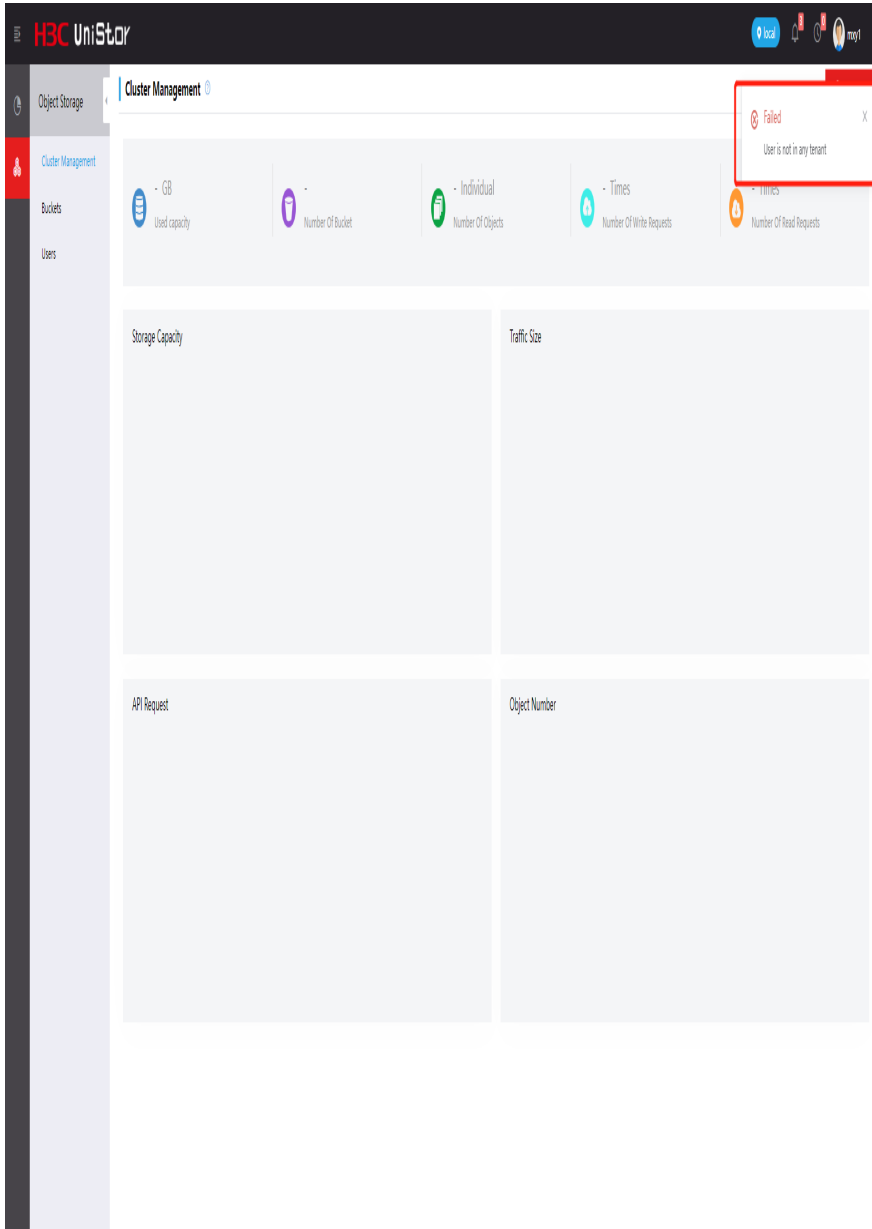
H3C UniStor

local 0 0 mxy1

Object Storage

Cluster Management

Buckets

Users

Cluster Management

Failed
User is not in any tenant
X

- GB
Used capacity

-
Number Of Bucket

- Individual
Number Of Objects

- Times
Number Of Write Requests

- Times
Number Of Read Requests

Storage Capacity

Traffic Size

API Request

Object Number